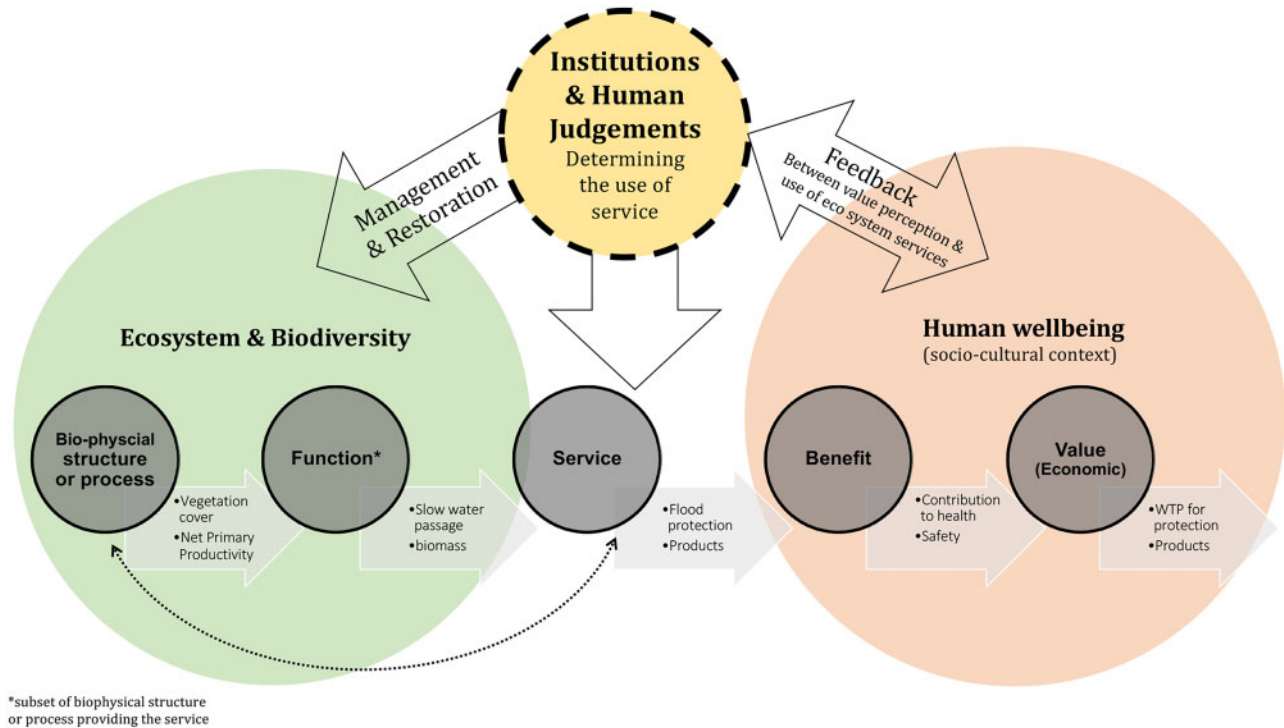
Institutions & Human Judgements
Determining the use of service

Management & Restoration

Feedback
Between value perception & use of eco system services

Ecosystem & Biodiversity

Human wellbeing
(socio-cultural context)

Bio-physical structure or process

•Vegetation cover
•Net Primary Productivity

Function*

•Slow water passage
•biomass

Service

•Flood protection
•Products

Benefit

•Contribution to health
•Safety

Value (Economic)

•WTP for protection
•Products

*subset of biophysical structure or process providing the service